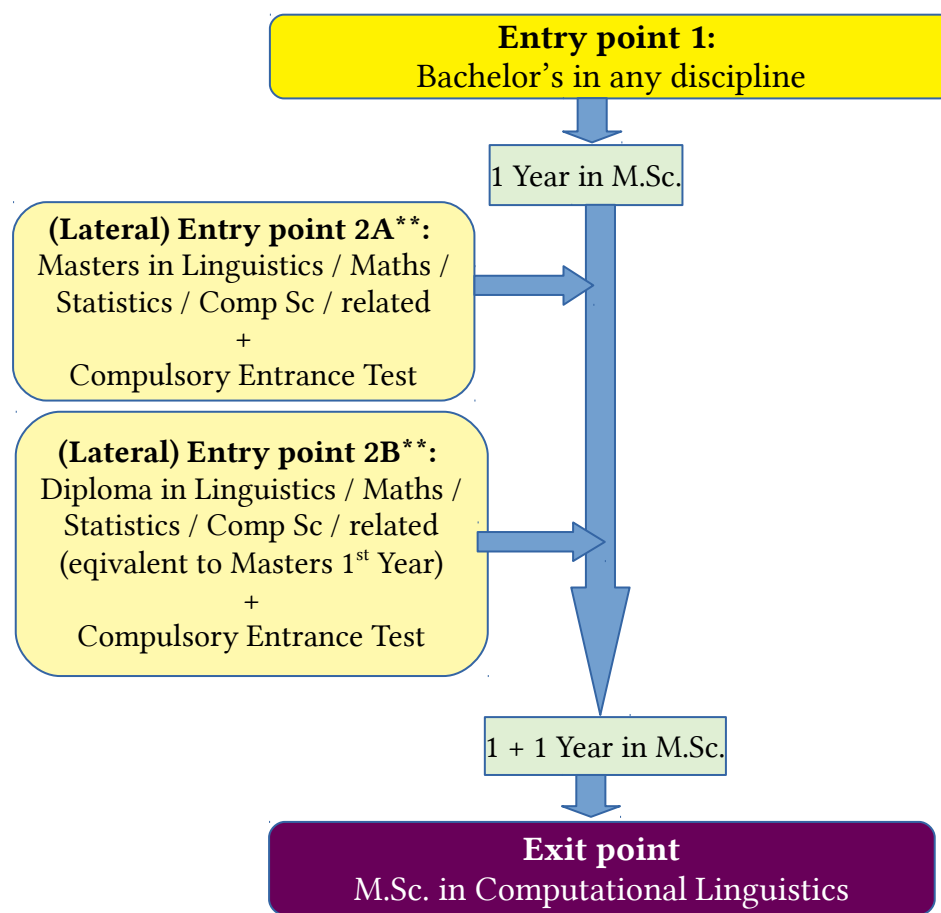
**Entry point 1:**
Bachelor's in any discipline

1 Year in M.Sc.

**(Lateral) Entry point 2A\*\*:**
Masters in Linguistics / Maths / Statistics / Comp Sc / related
+
Compulsory Entrance Test

**(Lateral) Entry point 2B\*\*:**
Diploma in Linguistics / Maths / Statistics / Comp Sc / related (eqivalent to Masters 1$^{st}$ Year)
+
Compulsory Entrance Test

1 + 1 Year in M.Sc.

**Exit point**
M.Sc. in Computational Linguistics